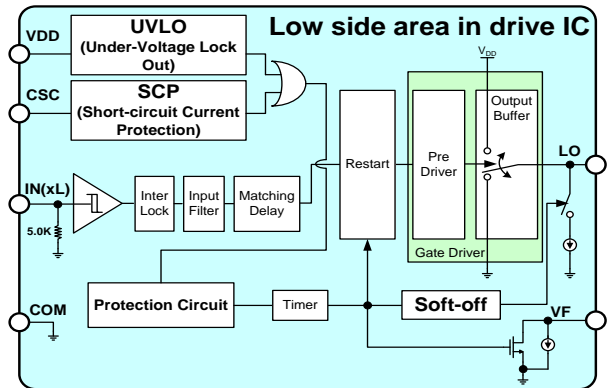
Low side area in drive IC

VDD

UVLO
(Under-Voltage Lock Out)

CSC

SCP
(Short-circuit Current Protection)

IN(xL)

5.0K

Inter Lock

Input Filter

Matching Delay

Restart

$V_{DD}$

Pre Driver

Output Buffer

Gate Driver

LO

COM

Protection Circuit

Timer

Soft-off

VF